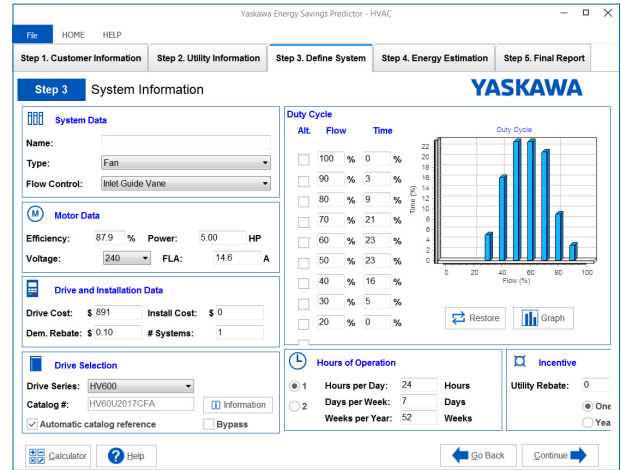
Yaskawa Energy Savings Predictor - HVAC

File HOME HELP

Step 1. Customer Information | Step 2. Utility Information | Step 3. Define System | Step 4. Energy Estimation | Step 5. Final Report

Step 3 System Information

YASKAWA

System Data

Name:

Type: Fan

Flow Control: Inlet Guide Vane

Motor Data

Efficiency: 87.9 % Power: 5.00 HP

Voltage: 240 FLA: 14.6 A

Drive and Installation Data

Drive Cost: $ 891 Install Cost: $ 0

Dem. Rebate: $ 0.10 # Systems: 1

Drive Selection

Drive Series: HV600

Catalog #: HV60U2017CFA Information

Automatic catalog reference Bypass

Duty Cycle

| Alt. | Flow | | Time | |
|---|---|---|---|---|
| | 100 | % | 0 | % |
| | 90 | % | 3 | % |
| | 80 | % | 9 | % |
| | 70 | % | 21 | % |
| | 60 | % | 23 | % |
| | 50 | % | 23 | % |
| | 40 | % | 16 | % |
| | 30 | % | 5 | % |
| | 20 | % | 0 | % |

Duty Cycle

22 20 18 16 14 12 10 8 6 4 2 0

Time (%)

0 20 40 60 80 100

Flow (%)

Restore Graph

Hours of Operation

1 Hours per Day: 24 Hours

2 Days per Week: 7 Days

Weeks per Year: 52 Weeks

Incentive

Utility Rebate: 0

One

Yea

Calculator Help Go Back Continue